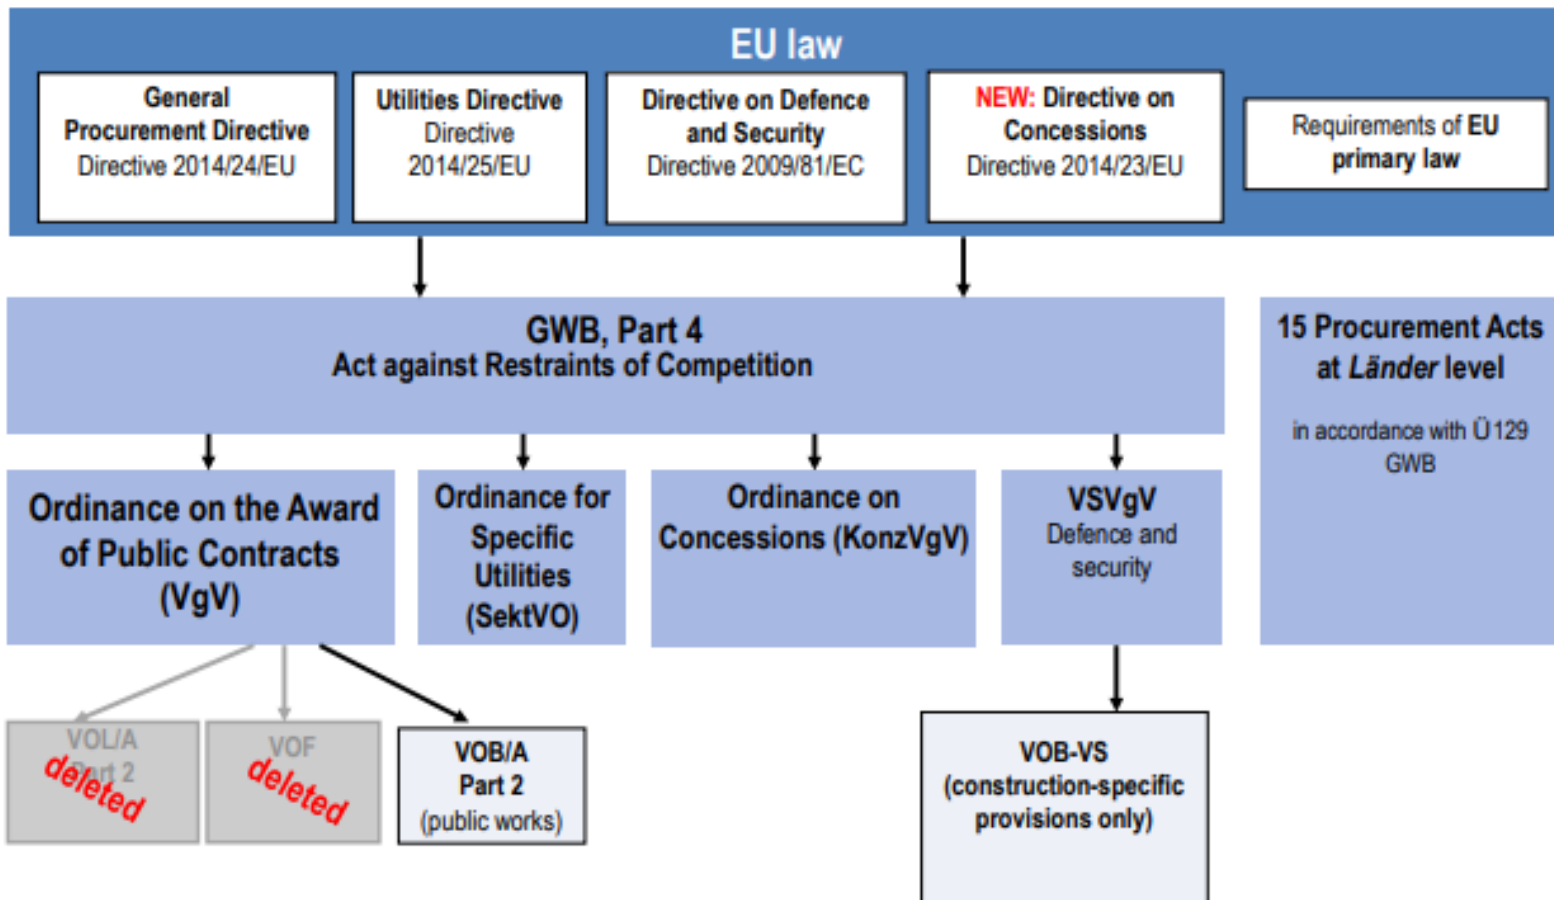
EU law

General Procurement Directive
Directive 2014/24/EU

Utilities Directive
Directive 2014/25/EU

Directive on Defence and Security
Directive 2009/81/EC

NEW: Directive on Concessions
Directive 2014/23/EU

Requirements of EU primary law

GWB, Part 4
Act against Restraints of Competition

15 Procurement Acts at Länder level
in accordance with Ü129 GWB

Ordinance on the Award of Public Contracts (VgV)

Ordinance for Specific Utilities (SektVO)

Ordinance on Concessions (KonzVgV)

VSVgV
Defence and security

VOL/A Part 2
deleted

VOF
deleted

VOB/A
Part 2
(public works)

VOB-VS
(construction-specific provisions only)